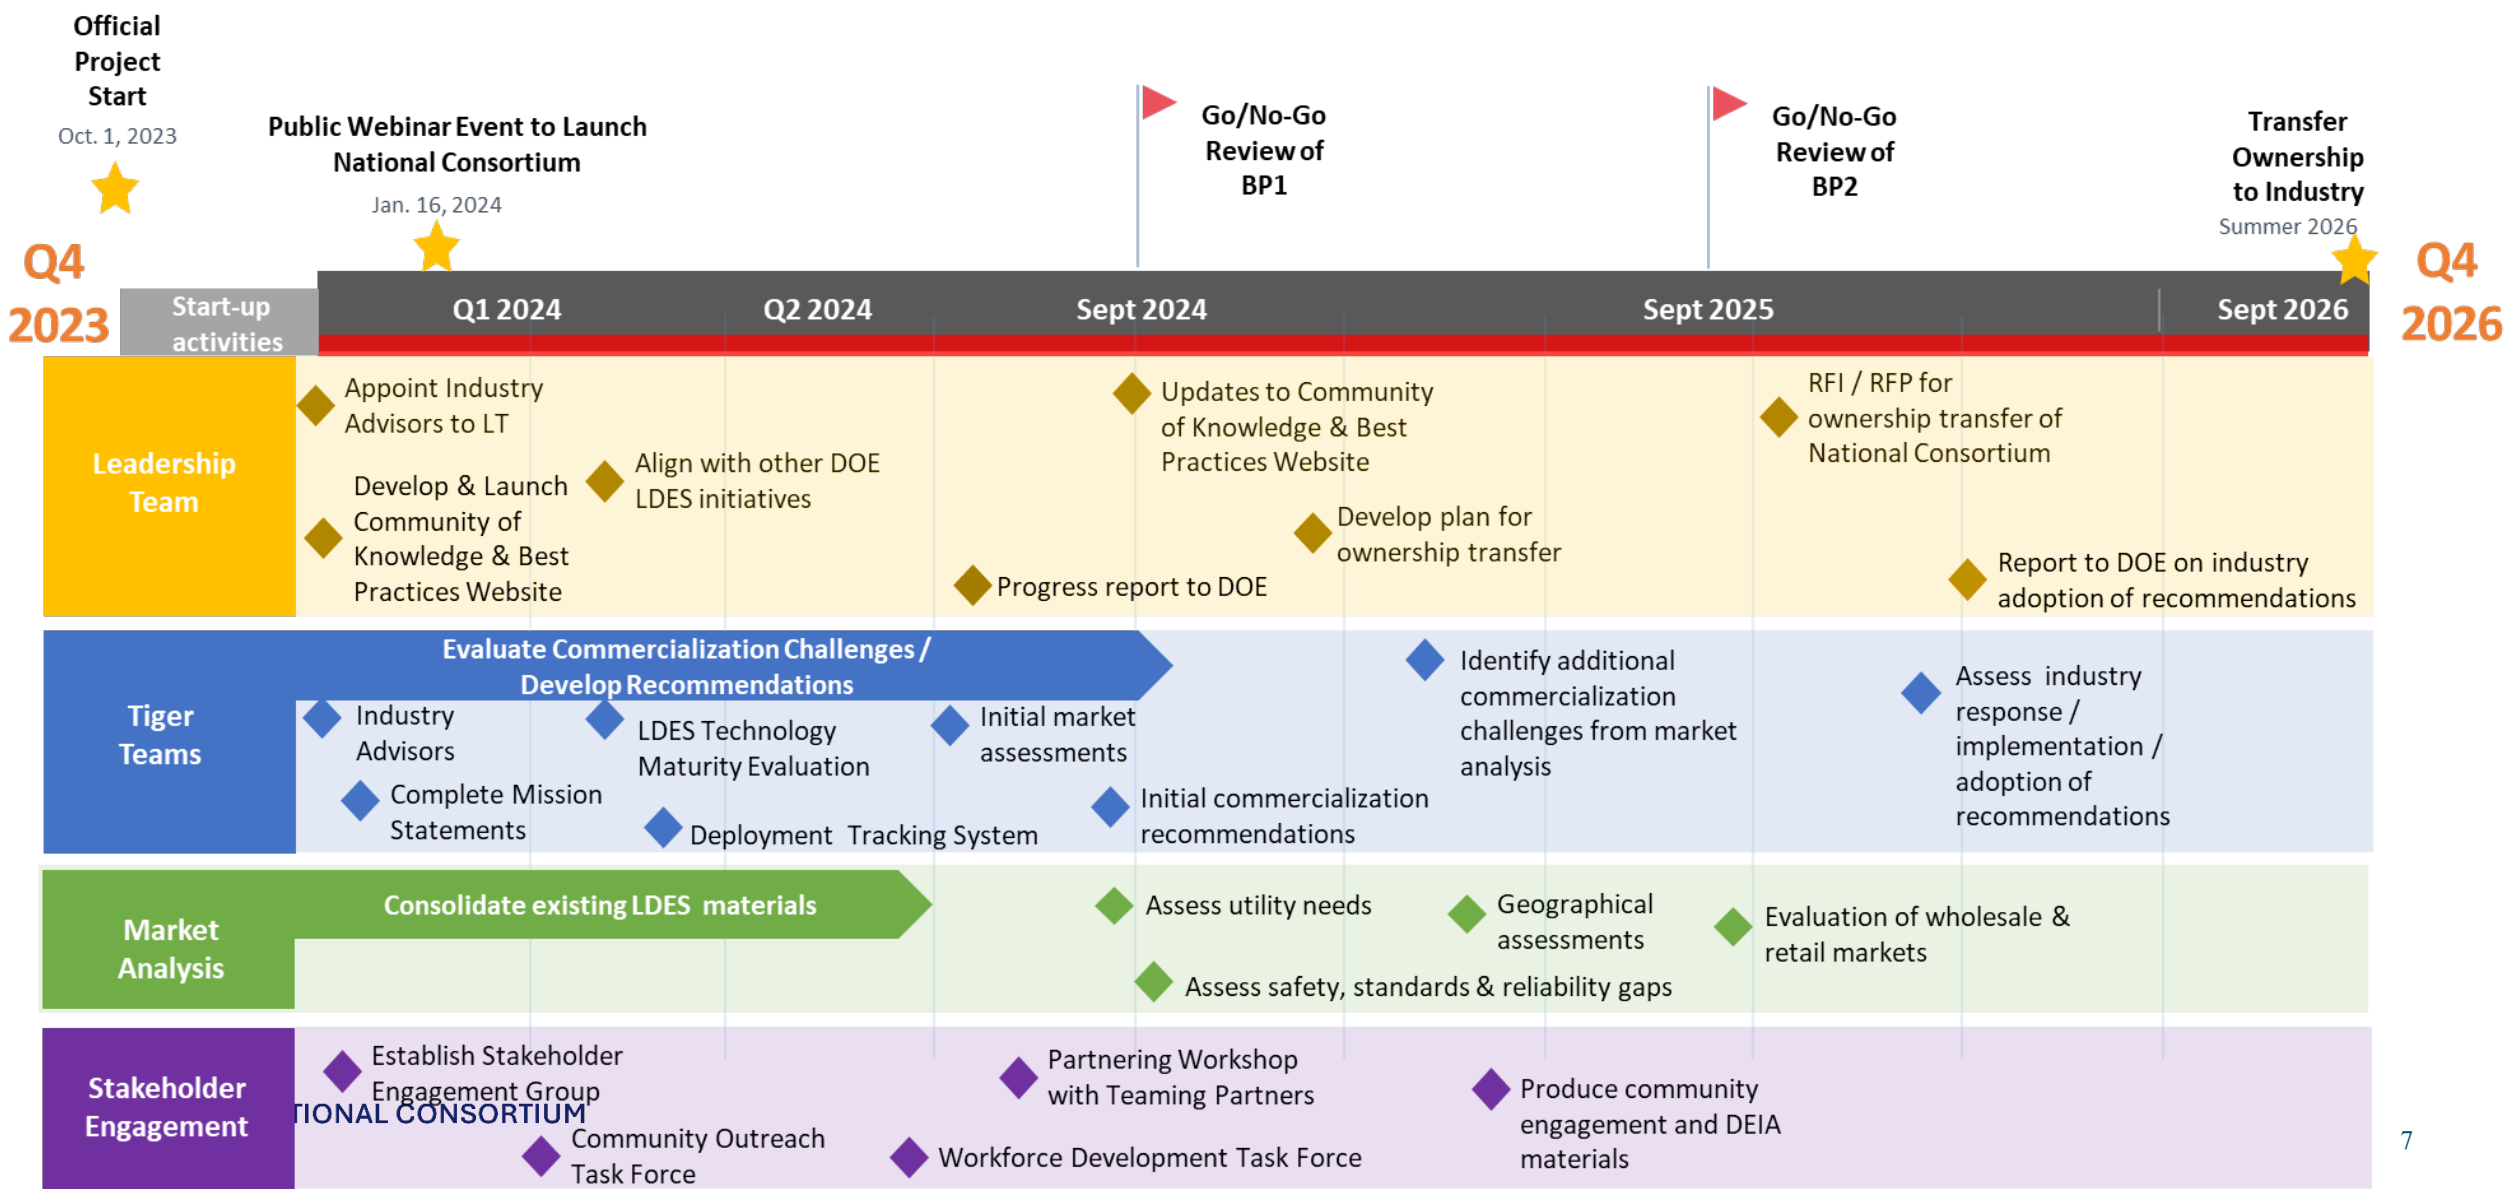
Official Project Start
Oct. 1, 2023

Public Webinar Event to Launch National Consortium
Jan. 16, 2024

Go/No-Go Review of BP1

Go/No-Go Review of BP2

Transfer Ownership to Industry
Summer 2026

Q4 2023

Start-up activities

Q1 2024

Q2 2024

Sept 2024

Sept 2025

Sept 2026

Q4 2026

Leadership Team

Appoint Industry Advisors to LT

Develop & Launch Community of Knowledge & Best Practices Website

Align with other DOE LDES initiatives

Progress report to DOE

Updates to Community of Knowledge & Best Practices Website

Develop plan for ownership transfer

RFI / RFP for ownership transfer of National Consortium

Report to DOE on industry adoption of recommendations

Tiger Teams

Evaluate Commercialization Challenges / Develop Recommendations

Industry Advisors

Complete Mission Statements

LDES Technology Maturity Evaluation

Deployment Tracking System

Initial market assessments

Initial commercialization recommendations

Identify additional commercialization challenges from market analysis

Assess industry response / implementation / adoption of recommendations

Market Analysis

Consolidate existing LDES materials

Assess utility needs

Assess safety, standards & reliability gaps

Geographical assessments

Evaluation of wholesale & retail markets

Stakeholder Engagement

Establish Stakeholder Engagement Group

TIONAL CONSORTIUM

Community Outreach Task Force

Partnering Workshop with Teaming Partners

Workforce Development Task Force

Produce community engagement and DEIA materials

7